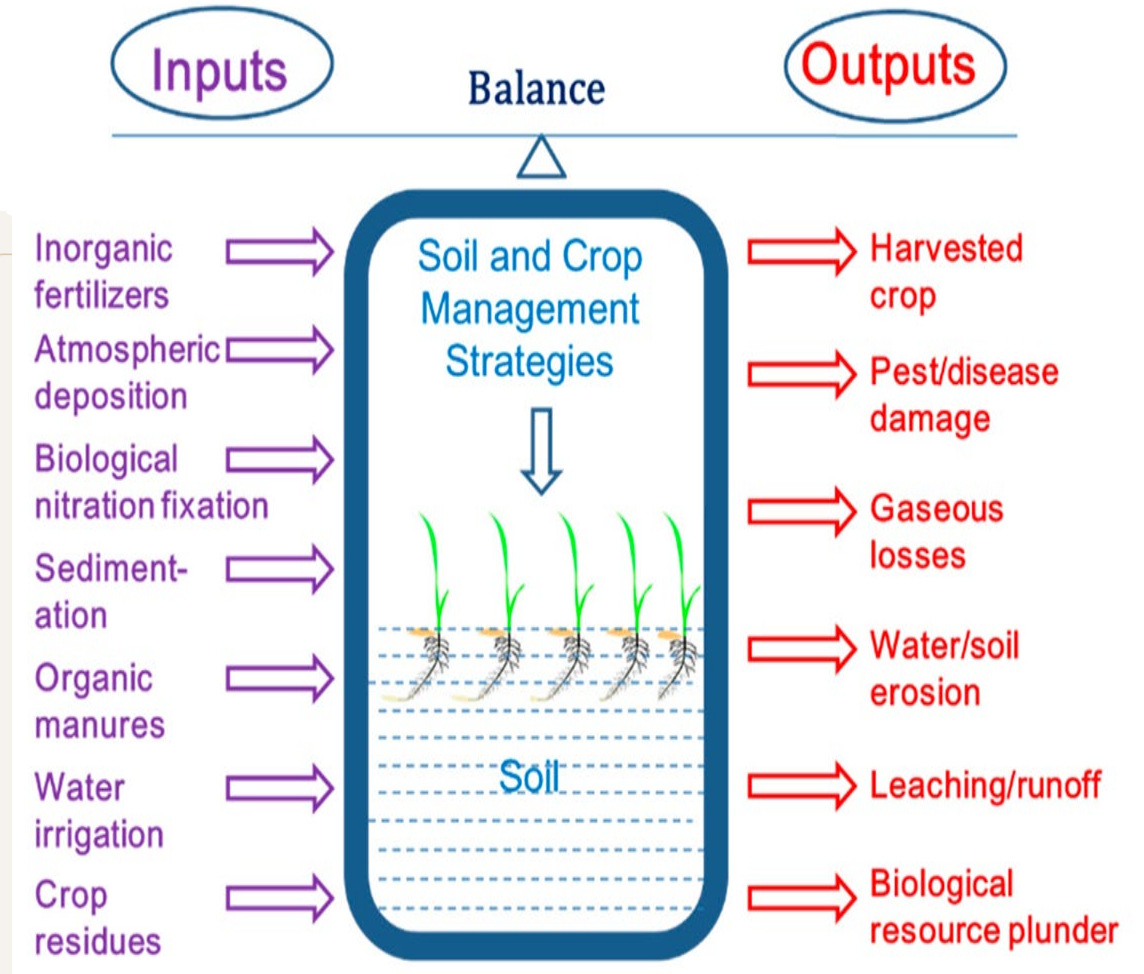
Inputs

Balance

Outputs

Inorganic fertilizers

Atmospheric deposition

Biological nitration fixation

Sedimentation

Organic manures

Water irrigation

Crop residues

Soil and Crop Management Strategies

Soil

Harvested crop

Pest/disease damage

Gaseous losses

Water/soil erosion

Leaching/runoff

Biological resource plunder